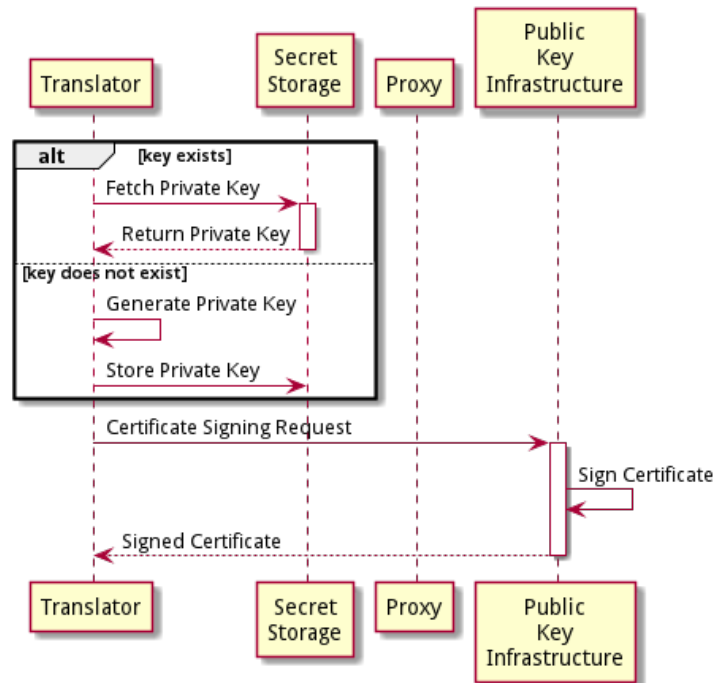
Translator

Secret Storage

Proxy

Public Key Infrastructure

alt [key exists]

Fetch Private Key

Return Private Key

[key does not exist]

Generate Private Key

Store Private Key

Certificate Signing Request

Sign Certificate

Signed Certificate

Translator

Secret Storage

Proxy

Public Key Infrastructure